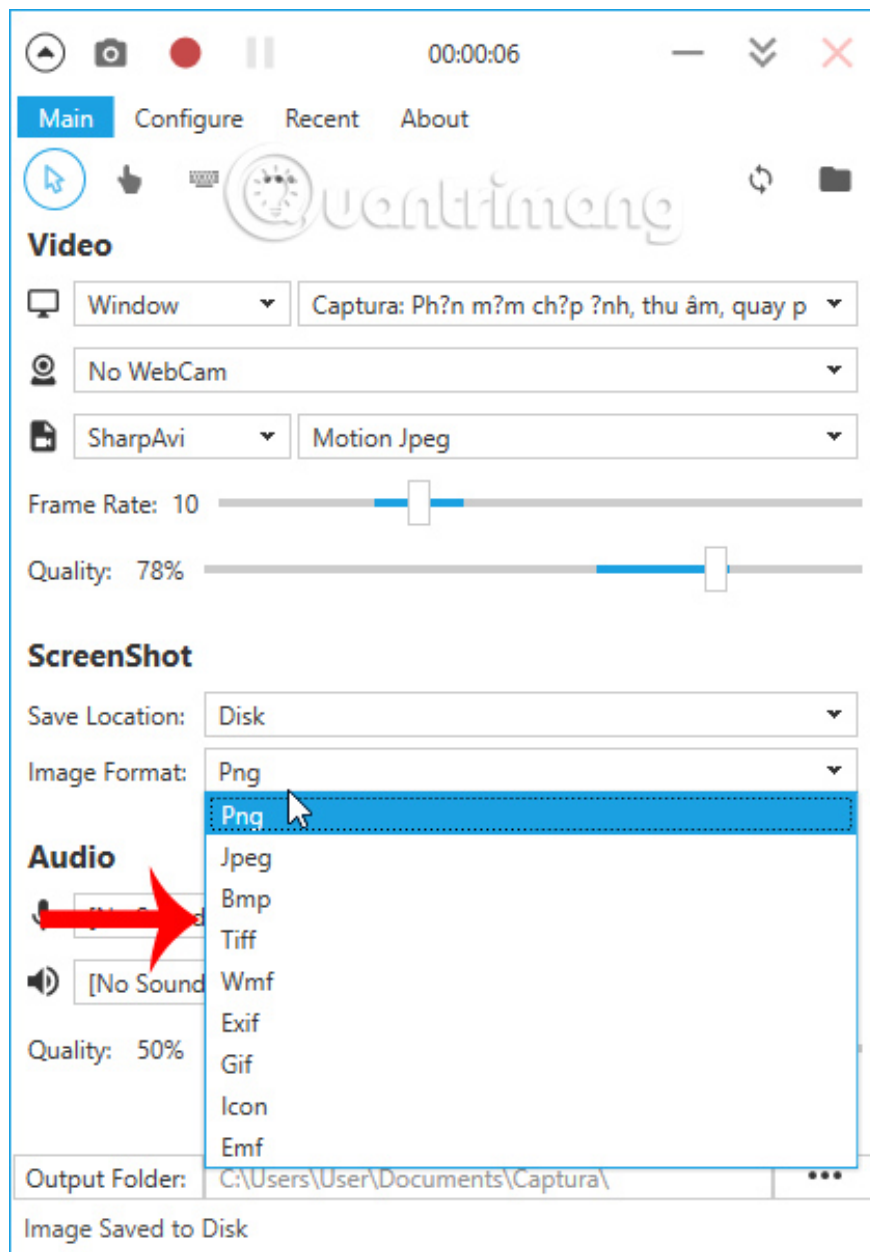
00:00:06

Main Configure Recent About

Quantrimang

Video

Window
Captura: Ph?n m?m ch?p ?nh, thu âm, quay p

No WebCam

SharpAvi
Motion Jpeg

Frame Rate: 10

Quality: 78%

ScreenShot

Save Location: Disk

Image Format: Png

Png
Jpeg
Bmp
Tiff
Wmf
Exif
Gif
Icon
Emf

Audio

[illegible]

[No Sound

Quality: 50%

Output Folder: C:\Users\User\Documents\Captura\ •••

Image Saved to Disk